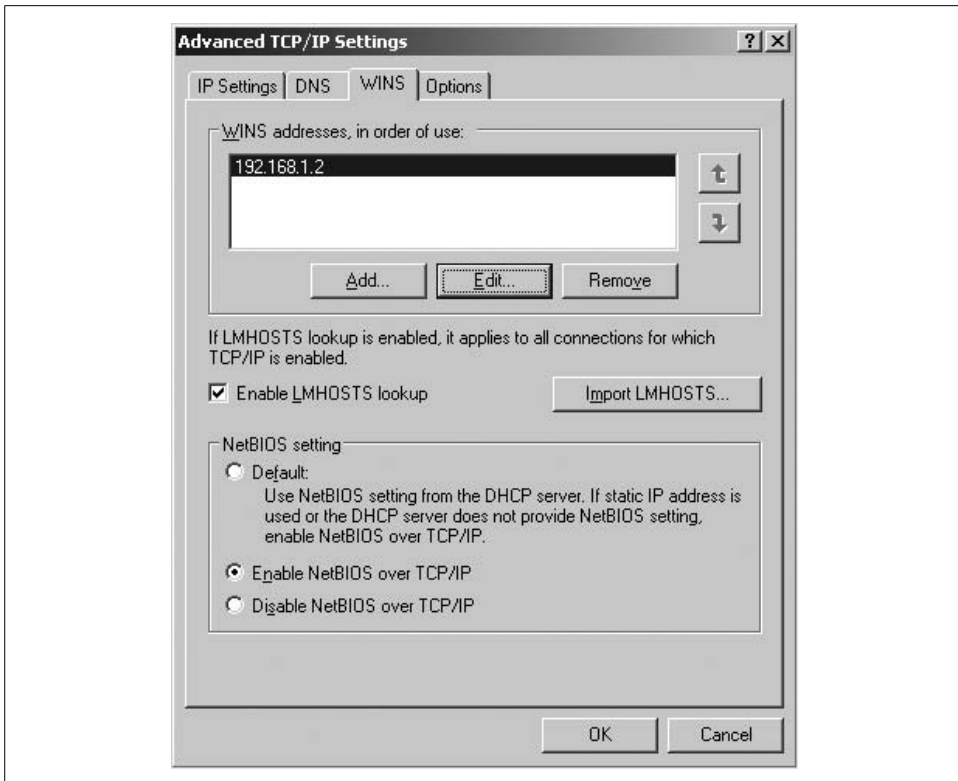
Advanced TCP/IP Settings

? X

IP Settings | DNS | WINS | Options

WINS addresses, in order of use:

192.168.1.2

Add... Edit... Remove

If LMHOSTS lookup is enabled, it applies to all connections for which TCP/IP is enabled.

Enable LMHOSTS lookup

Import LMHOSTS...

NetBIOS setting

Default:
Use NetBIOS setting from the DHCP server. If static IP address is used or the DHCP server does not provide NetBIOS setting, enable NetBIOS over TCP/IP.

Enable NetBIOS over TCP/IP

Disable NetBIOS over TCP/IP

OK Cancel